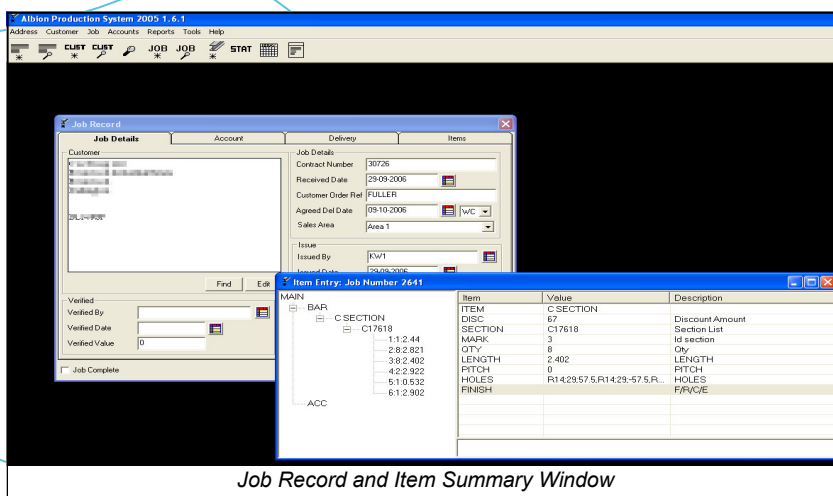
Albion Production System 2005 1.6.1

Address Customer Job Accounts Reports Tools Help

CUST CUST JOB JOB STAT

Job Record

Job Details | Account | Delivery | Items

Customer

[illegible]

Find Edit

Job Details

Contract Number 30726

Received Date 29-09-2006

Customer Order Ref FULLER

Agreed Del Date 09-10-2006 WC

Sales Area Area 1

Issue

Issued By KW1

Issued Date 29-09-2006

Verified

Verified By

Verified Date

Verified Value 0

Job Complete

Item Entry: Job Number 2641

MAIN
BAR
C SECTION
C17618
1:1:2.44
2:8:2.821
3:8:2.402
4:2:2.922
5:1:0.532
6:1:2.902
ACC

| Item | Value | Description |
|---|---|---|
| ITEM | C SECTION | |
| DISC | 67 | Discount Amount |
| SECTION | C17618 | Section List |
| MARK | 3 | Id section |
| QTY | 8 | Qty |
| LENGTH | 2.402 | LENGTH |
| PITCH | 0 | PITCH |
| HOLES | R14;29;57.5,R14;29;-57.5,R... | HOLES |
| FINISH | | F/R/C/E |

Job Record and Item Summary Window